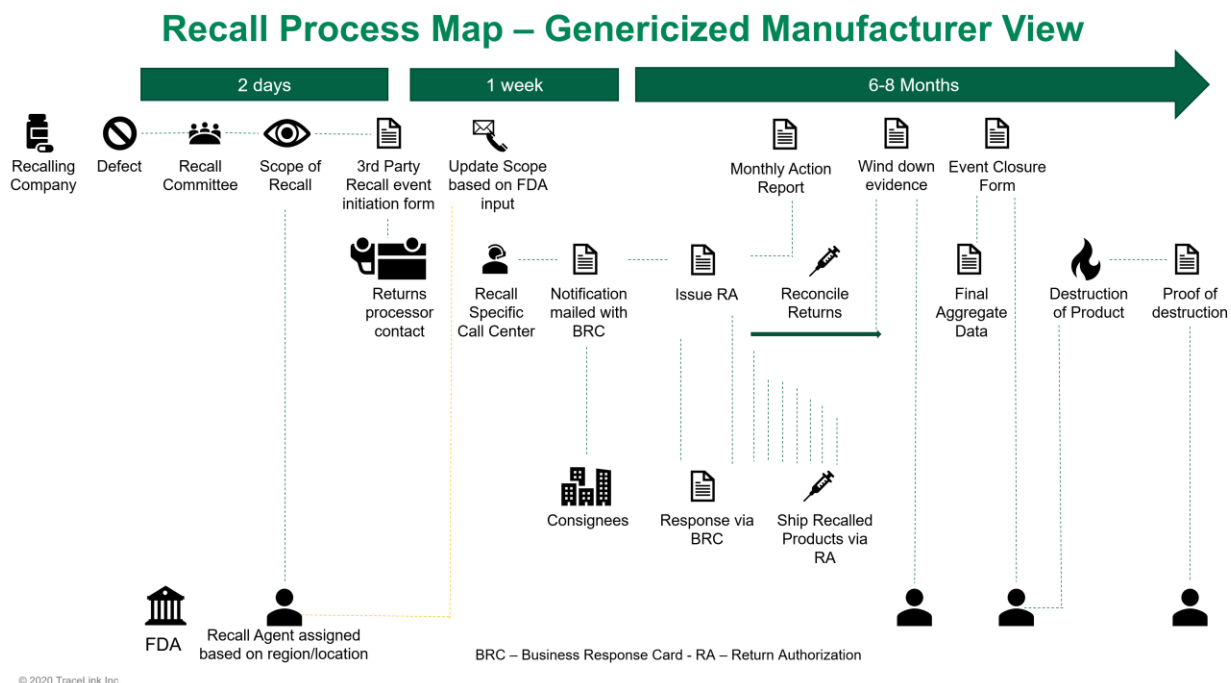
Recall Process Map – Genericized Manufacturer View

2 days

1 week

6-8 Months

Recalling Company

Defect

Recall Committee

Scope of Recall

3rd Party Recall event initiation form

Update Scope based on FDA input

Monthly Action Report

Wind down evidence

Event Closure Form

Returns processor contact

Recall Specific Call Center

Notification mailed with BRC

Issue RA

Reconcile Returns

Final Aggregate Data

Destruction of Product

Proof of destruction

Consignees

Response via BRC

Ship Recalled Products via RA

FDA

Recall Agent assigned based on region/location

BRC – Business Response Card - RA – Return Authorization

© 2020 TraceLink Inc